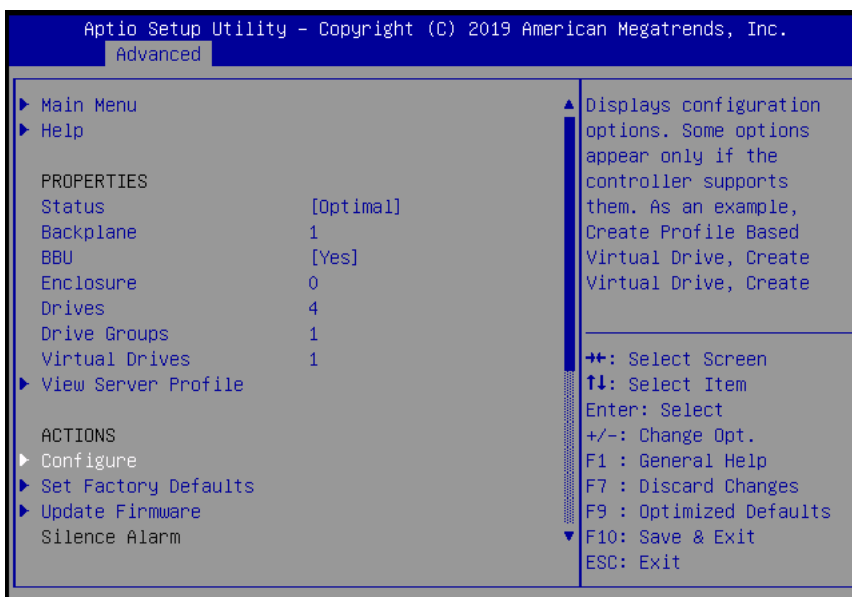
Aptio Setup Utility – Copyright (C) 2019 American Megatrends, Inc.
Advanced

▶ Main Menu
▶ Help

PROPERTIES
Status [Optimal]
Backplane 1
BBU [Yes]
Enclosure 0
Drives 4
Drive Groups 1
Virtual Drives 1
▶ View Server Profile

ACTIONS
▶ Configure
▶ Set Factory Defaults
▶ Update Firmware
Silence Alarm

Displays configuration options. Some options appear only if the controller supports them. As an example, Create Profile Based Virtual Drive, Create Virtual Drive, Create

→←: Select Screen
↑↓: Select Item
Enter: Select
+/–: Change Opt.
F1 : General Help
F7 : Discard Changes
F9 : Optimized Defaults
F10: Save & Exit
ESC: Exit